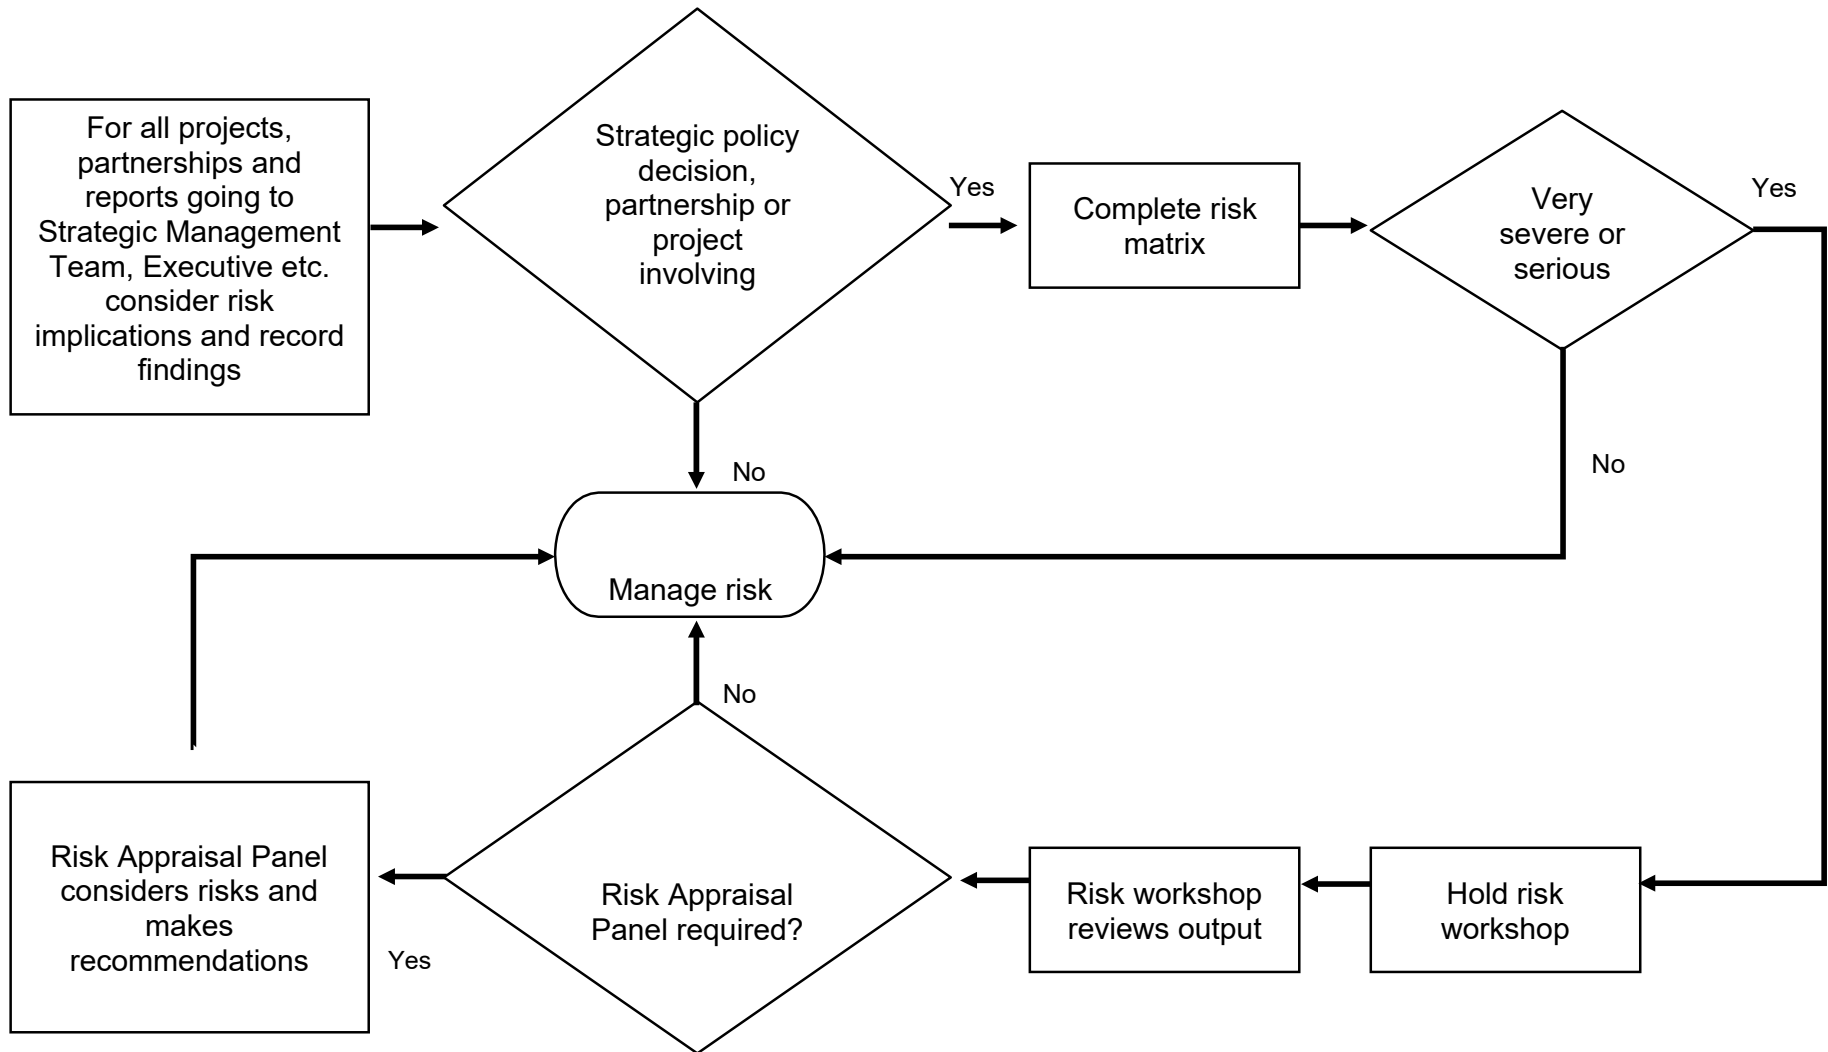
For all projects, partnerships and reports going to Strategic Management Team, Executive etc. consider risk implications and record findings

Strategic policy decision, partnership or project involving

Yes

Complete risk matrix

Very severe or serious

Yes

No

No

Manage risk

No

Risk Appraisal Panel considers risks and makes recommendations

Yes

Risk Appraisal Panel required?

Risk workshop reviews output

Hold risk workshop